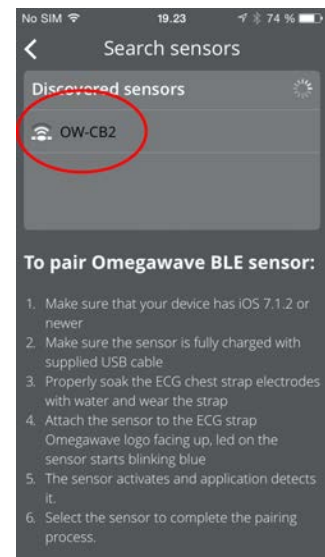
No SIM 19.23 74 %

Search sensors

Discovered sensors

OW-CB2

To pair Omegawave BLE sensor:

1. Make sure that your device has iOS 7.1.2 or newer
2. Make sure the sensor is fully charged with supplied USB cable
3. Properly soak the ECG chest strap electrodes with water and wear the strap
4. Attach the sensor to the ECG strap Omegawave logo facing up, led on the sensor starts blinking blue
5. The sensor activates and application detects it.
6. Select the sensor to complete the pairing process.